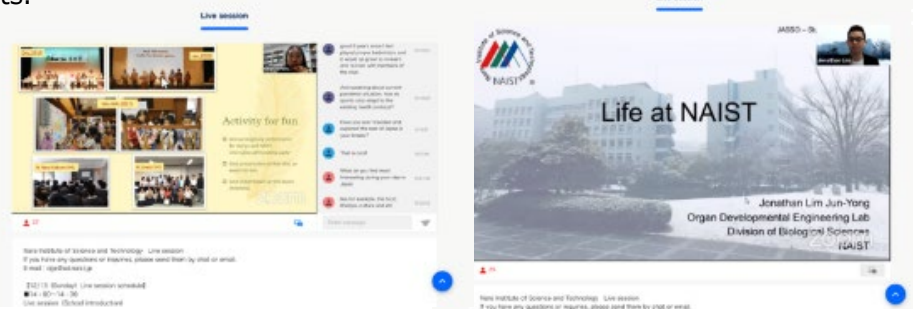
Live session

Activity for fun

Life at NAIST

JASSO

Jonathan Lim Jun-Yong
Organ Developmental Engineering Lab
Division of Biological Sciences
NAIST

Nara Institute of Science and Technology Live session
If you have any questions or inquiries, please send them by chat or email.
E-mail: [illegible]

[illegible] Live session schedule
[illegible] 14:00 - 14:30
Live session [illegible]

Nara Institute of Science and Technology Live session
If you have any questions or inquiries, please send them by chat or email.